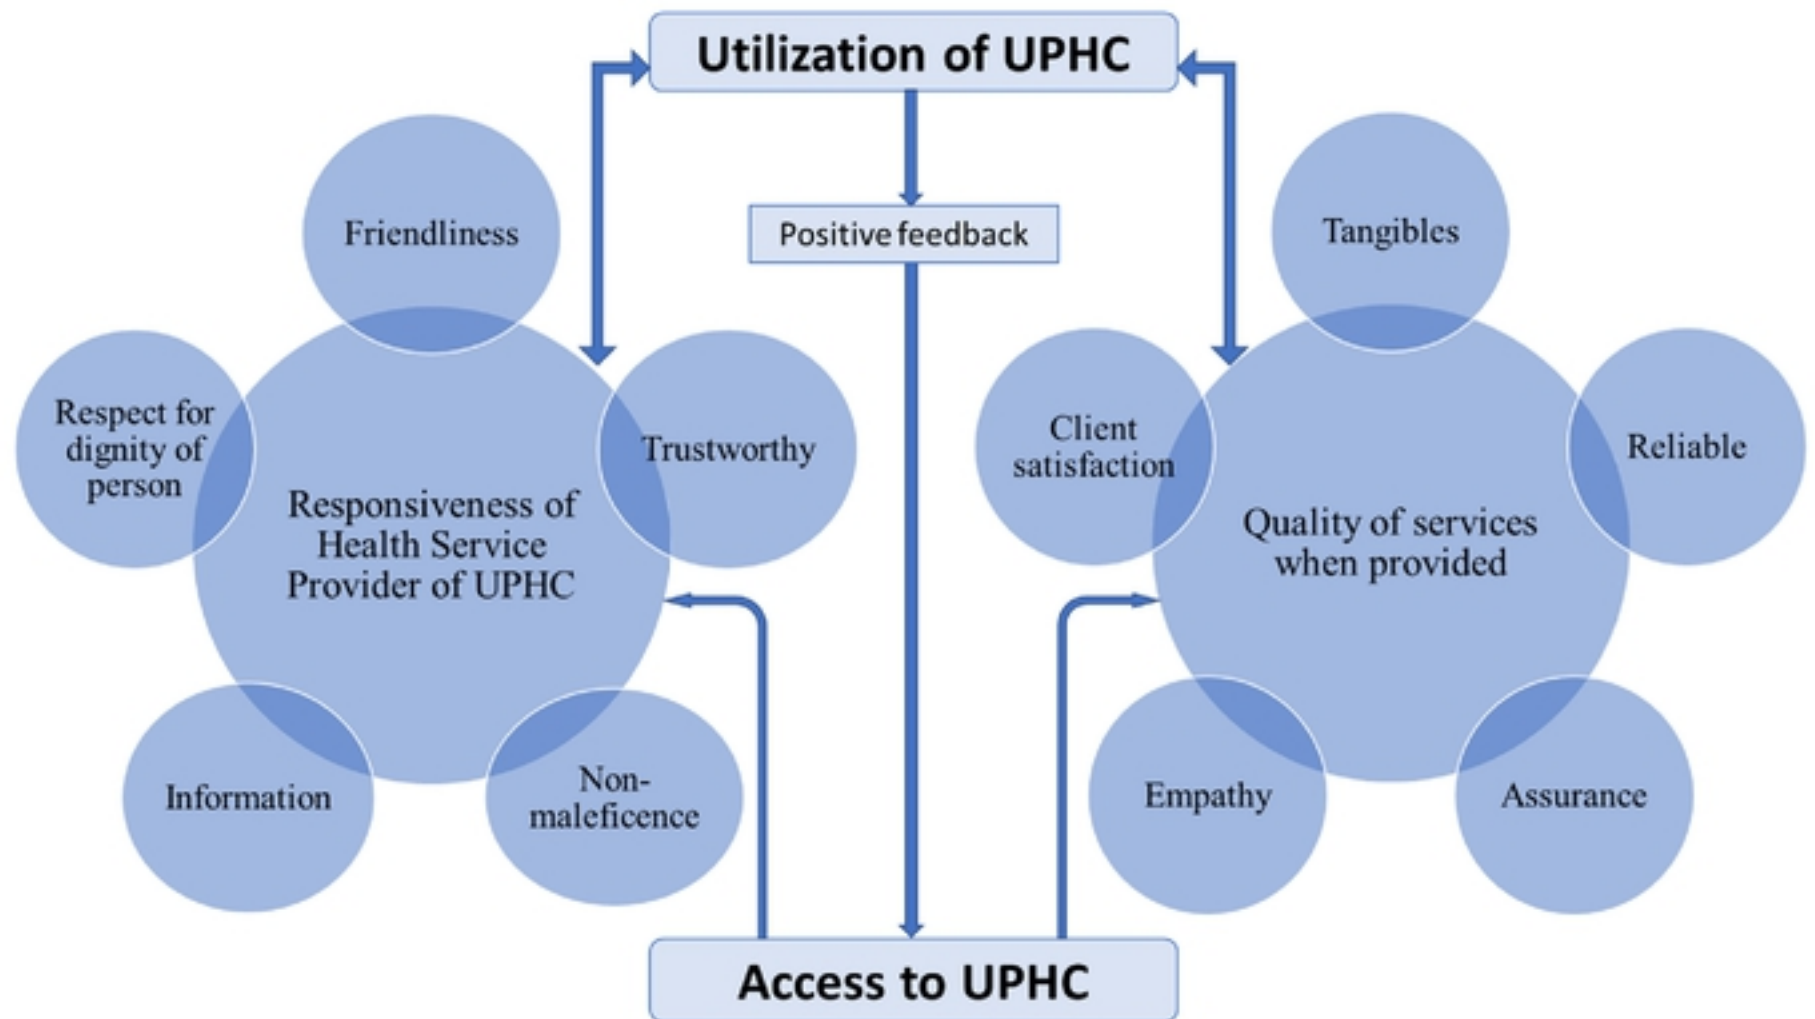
Utilization of UPHC

Positive feedback

Friendliness

Respect for dignity of person

Responsiveness of Health Service Provider of UPHC

Trustworthy

Information

Non-maleficence

Tangibles

Client satisfaction

Quality of services when provided

Reliable

Empathy

Assurance

Access to UPHC